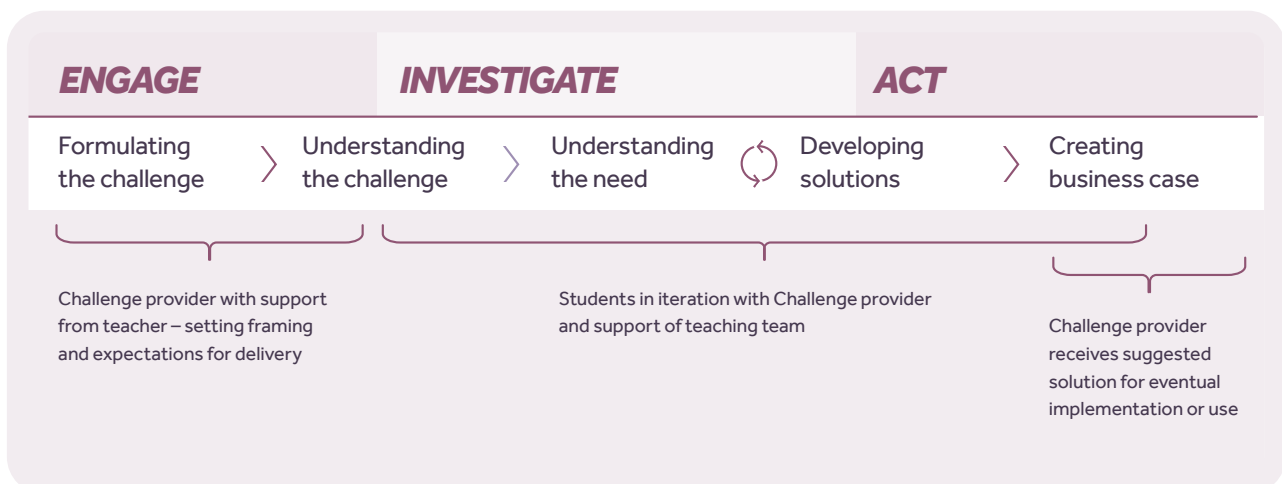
ENGAGE

INVESTIGATE

ACT

Formulating the challenge

Understanding the challenge

Understanding the need

Developing solutions

Creating business case

Challenge provider with support from teacher – setting framing and expectations for delivery

Students in iteration with Challenge provider and support of teaching team

Challenge provider receives suggested solution for eventual implementation or use